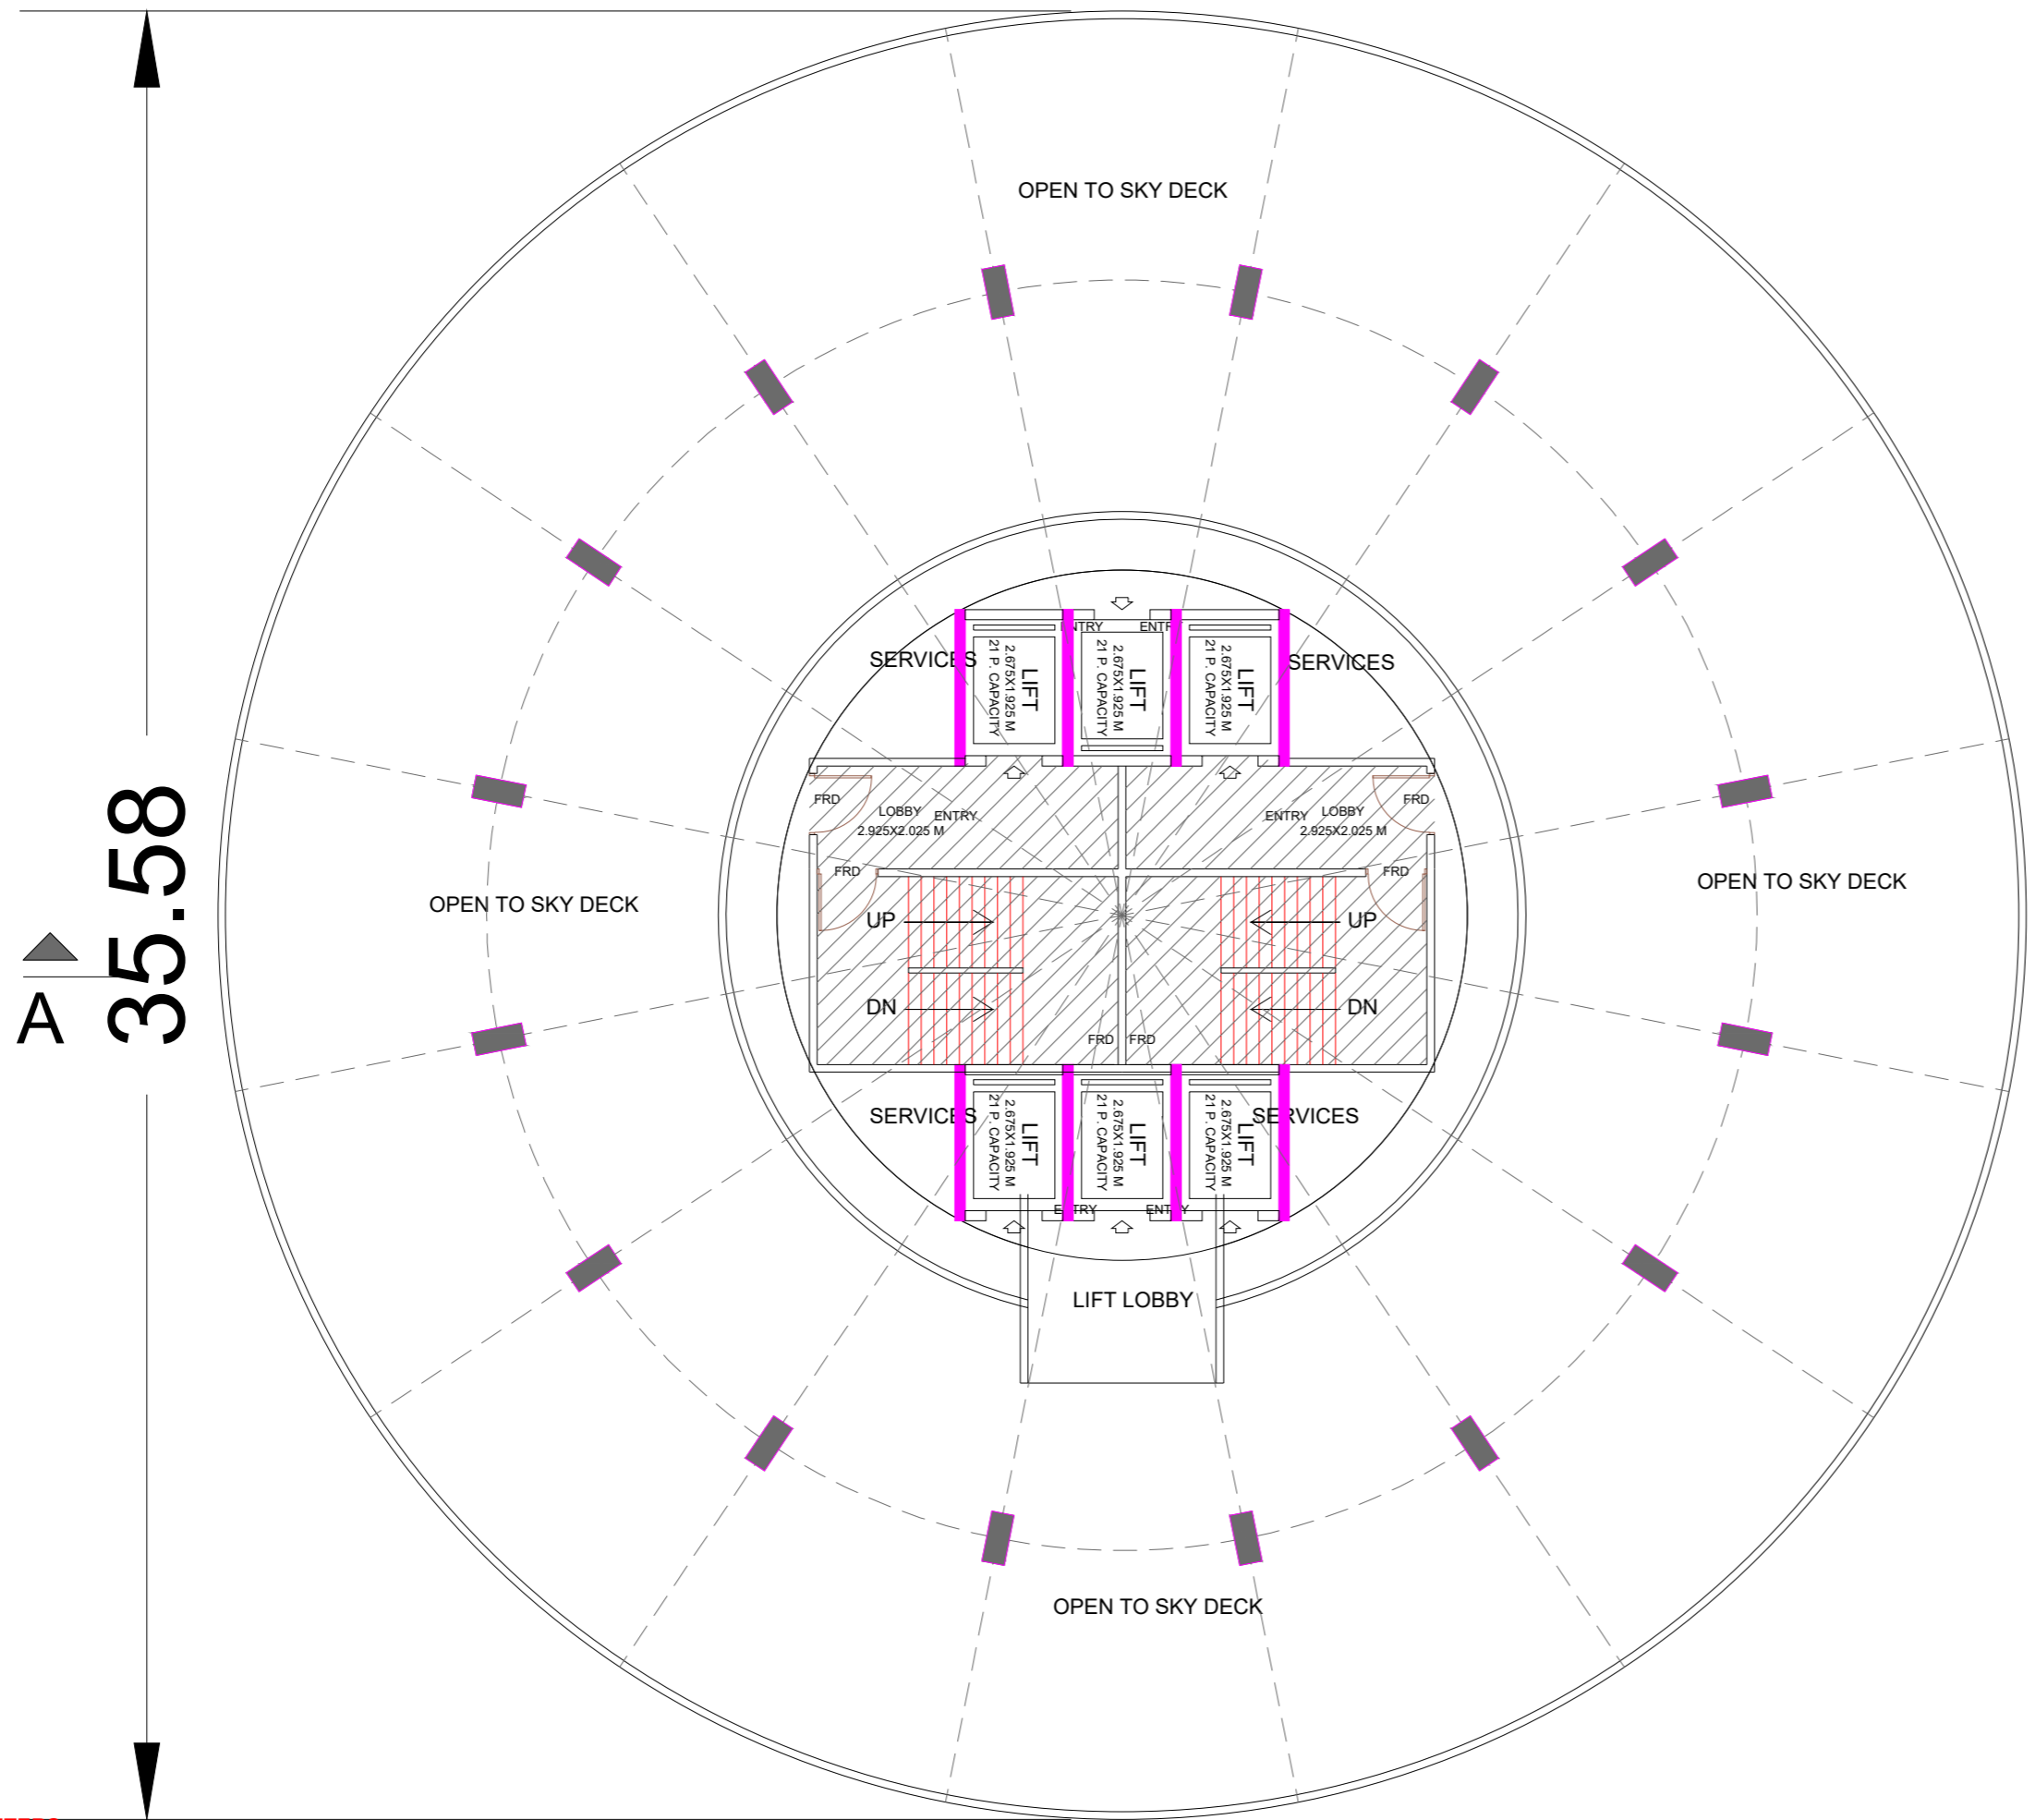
35.58

A

OPEN TO SKY DECK

ENTRY ENTRY

SERVICES

LIFT
2.675X1.925 M
21 P. CAPACITY

LIFT
2.675X1.925 M
21 P. CAPACITY

LIFT
2.675X1.925 M
21 P. CAPACITY

SERVICES

FRD

LOBBY
2.925X2.025 M

ENTRY

ENTRY

LOBBY
2.925X2.025 M

FRD

OPEN TO SKY DECK

FRD

UP

DN

FRD

UP

DN

OPEN TO SKY DECK

FRD FRD

SERVICES

LIFT
2.675X1.925 M
21 P. CAPACITY

LIFT
2.675X1.925 M
21 P. CAPACITY

LIFT
2.675X1.925 M
21 P. CAPACITY

SERVICES

ENTRY ENTRY

LIFT LOBBY

OPEN TO SKY DECK